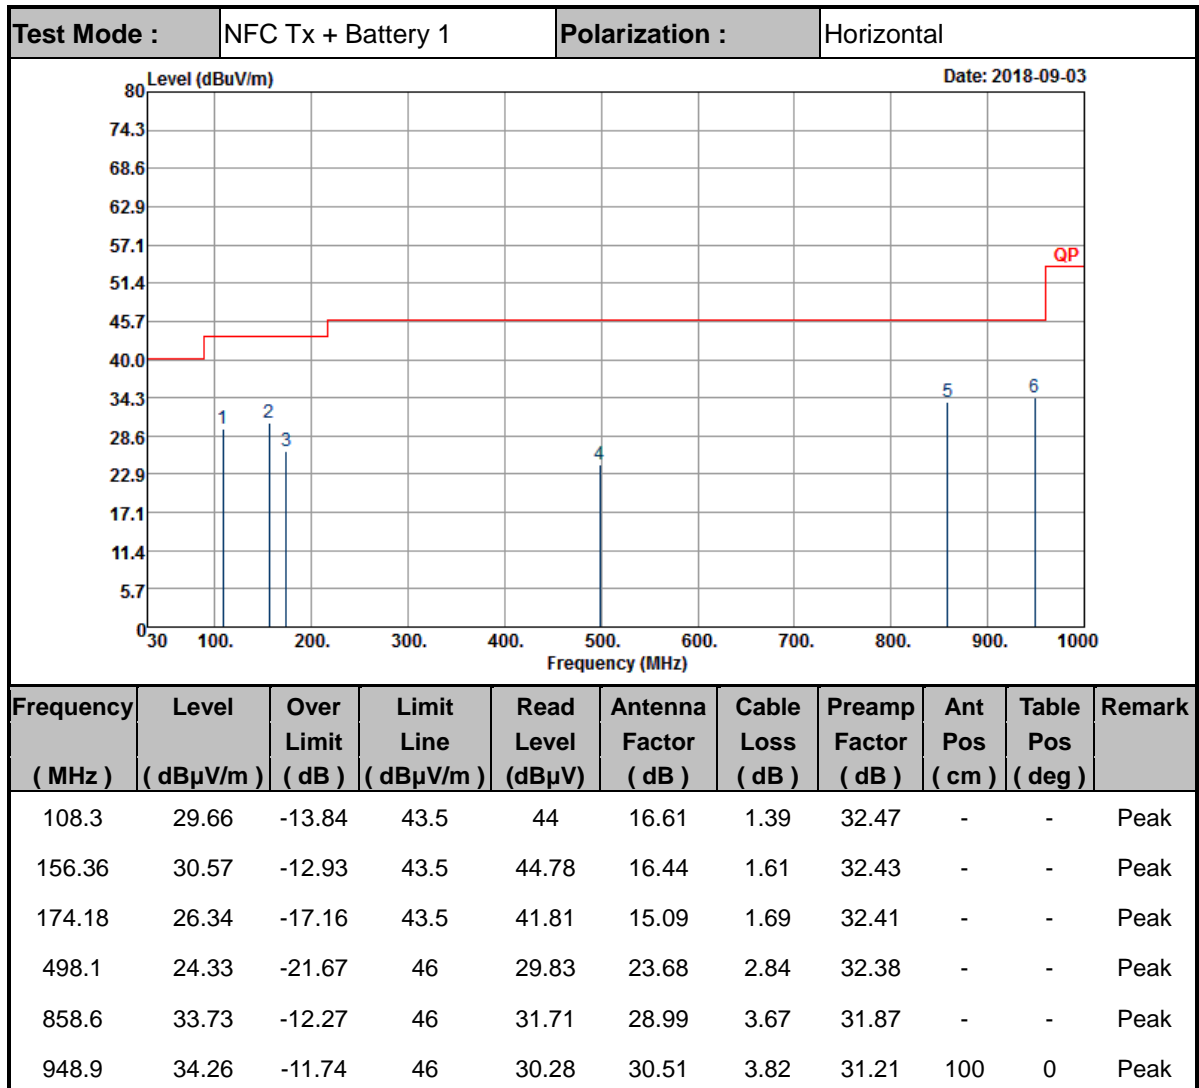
| Test Mode : | NFC Tx + Battery 1 | Polarization : | Horizontal |
|---|---|---|---|

Level (dBuV/m)
Date: 2018-09-03

80
74.3
68.6
62.9
57.1
51.4
45.7
40.0
34.3
28.6
22.9
17.1
11.4
5.7
0

QP

1 2 3 4 5 6

30 100. 200. 300. 400. 500. 600. 700. 800. 900. 1000
Frequency (MHz)

| Frequency ( MHz ) | Level ( dBµV/m ) | Over Limit ( dB ) | Limit Line ( dBµV/m ) | Read Level (dBµV) | Antenna Factor ( dB ) | Cable Loss ( dB ) | Preamp Factor ( dB ) | Ant Pos ( cm ) | Table Pos ( deg ) | Remark |
|---|---|---|---|---|---|---|---|---|---|---|
| 108.3 | 29.66 | -13.84 | 43.5 | 44 | 16.61 | 1.39 | 32.47 | - | - | Peak |
| 156.36 | 30.57 | -12.93 | 43.5 | 44.78 | 16.44 | 1.61 | 32.43 | - | - | Peak |
| 174.18 | 26.34 | -17.16 | 43.5 | 41.81 | 15.09 | 1.69 | 32.41 | - | - | Peak |
| 498.1 | 24.33 | -21.67 | 46 | 29.83 | 23.68 | 2.84 | 32.38 | - | - | Peak |
| 858.6 | 33.73 | -12.27 | 46 | 31.71 | 28.99 | 3.67 | 31.87 | - | - | Peak |
| 948.9 | 34.26 | -11.74 | 46 | 30.28 | 30.51 | 3.82 | 31.21 | 100 | 0 | Peak |